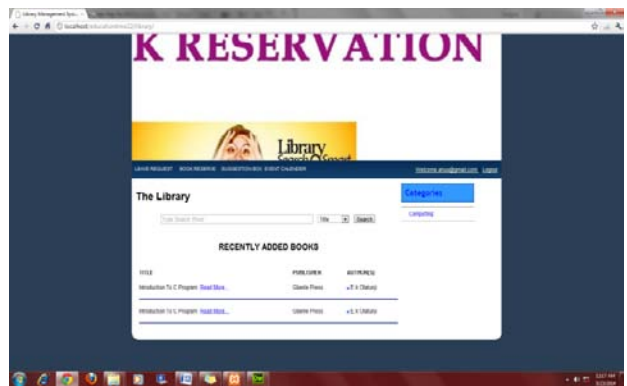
Library Management Syst...

localhost/educationms22/library/

K RESERVATION

Library Search Smart

LEAVE REQUEST BOOK RESERVE SUGGESTION BOX EVENT CALENDER

Welcome anup@gmail.com Logout

The Library

Title Search

Categories

Computing

RECENTLY ADDED BOOKS

| TITLE | PUBLISHER | AUTHOR(S) |
|---|---|---|
| Introduction To C Program Read More... | Glantz Press | E.X (Status) |
| Introduction To C Program Read More... | Glantz Press | E.X (Status) |